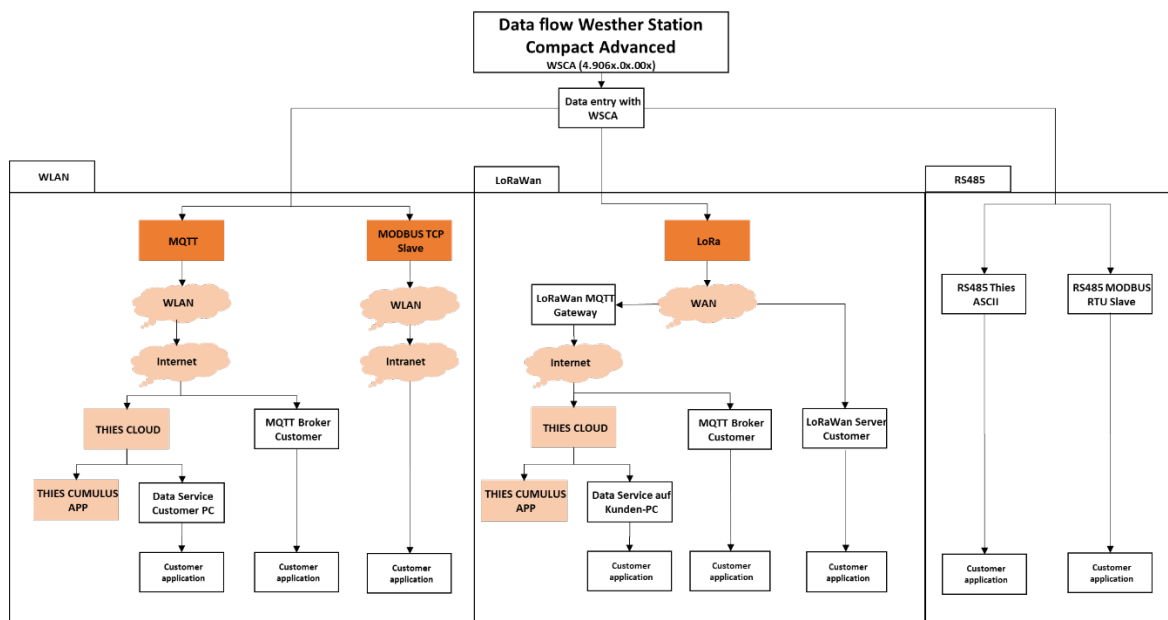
Data flow Westher Station Compact Advanced
WSCA (4.906x.0x.00x)

Data entry with WSCA

WLAN

MQTT

WLAN

Internet

THIES CLOUD

THIES CUMULUS APP

Data Service Customer PC

Customer application

MQTT Broker Customer

Customer application

MODBUS TCP Slave

WLAN

Intranet

Customer application

LoRaWan

LoRa

WAN

LoRaWan MQTT Gateway

Internet

THIES CLOUD

THIES CUMULUS APP

Data Service auf Kunden-PC

Customer application

MQTT Broker Customer

Customer application

LoRaWan Server Customer

Customer application

RS485

RS485 Thies ASCII

Customer application

RS485 MODBUS RTU Slave

Customer application